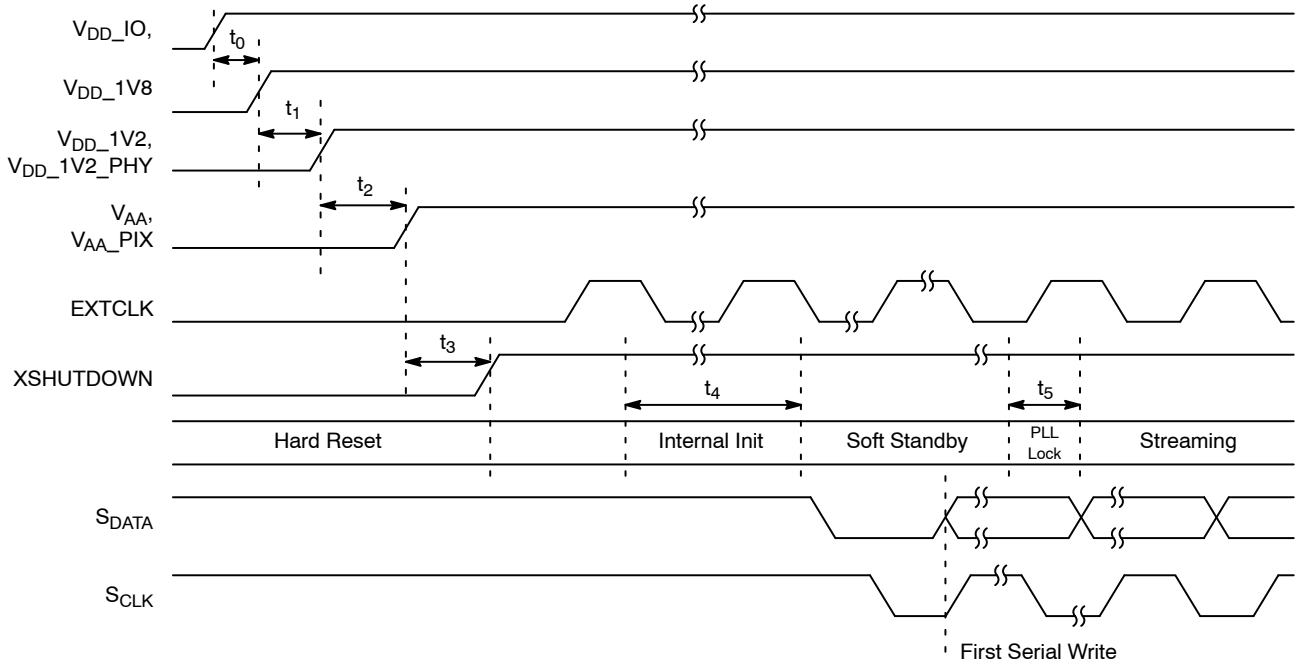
$V_{DD}$_IO,

$t_0$

$V_{DD}$_1V8

$t_1$

$V_{DD}$_1V2, $V_{DD}$_1V2_PHY

$t_2$

$V_{AA}$, $V_{AA}$_PIX

EXTCLK

$t_3$

XSHUTDOWN

$t_4$

$t_5$

Hard Reset

Internal Init

Soft Standby

PLL Lock

Streaming

$S_{DATA}$

$S_{CLK}$

First Serial Write